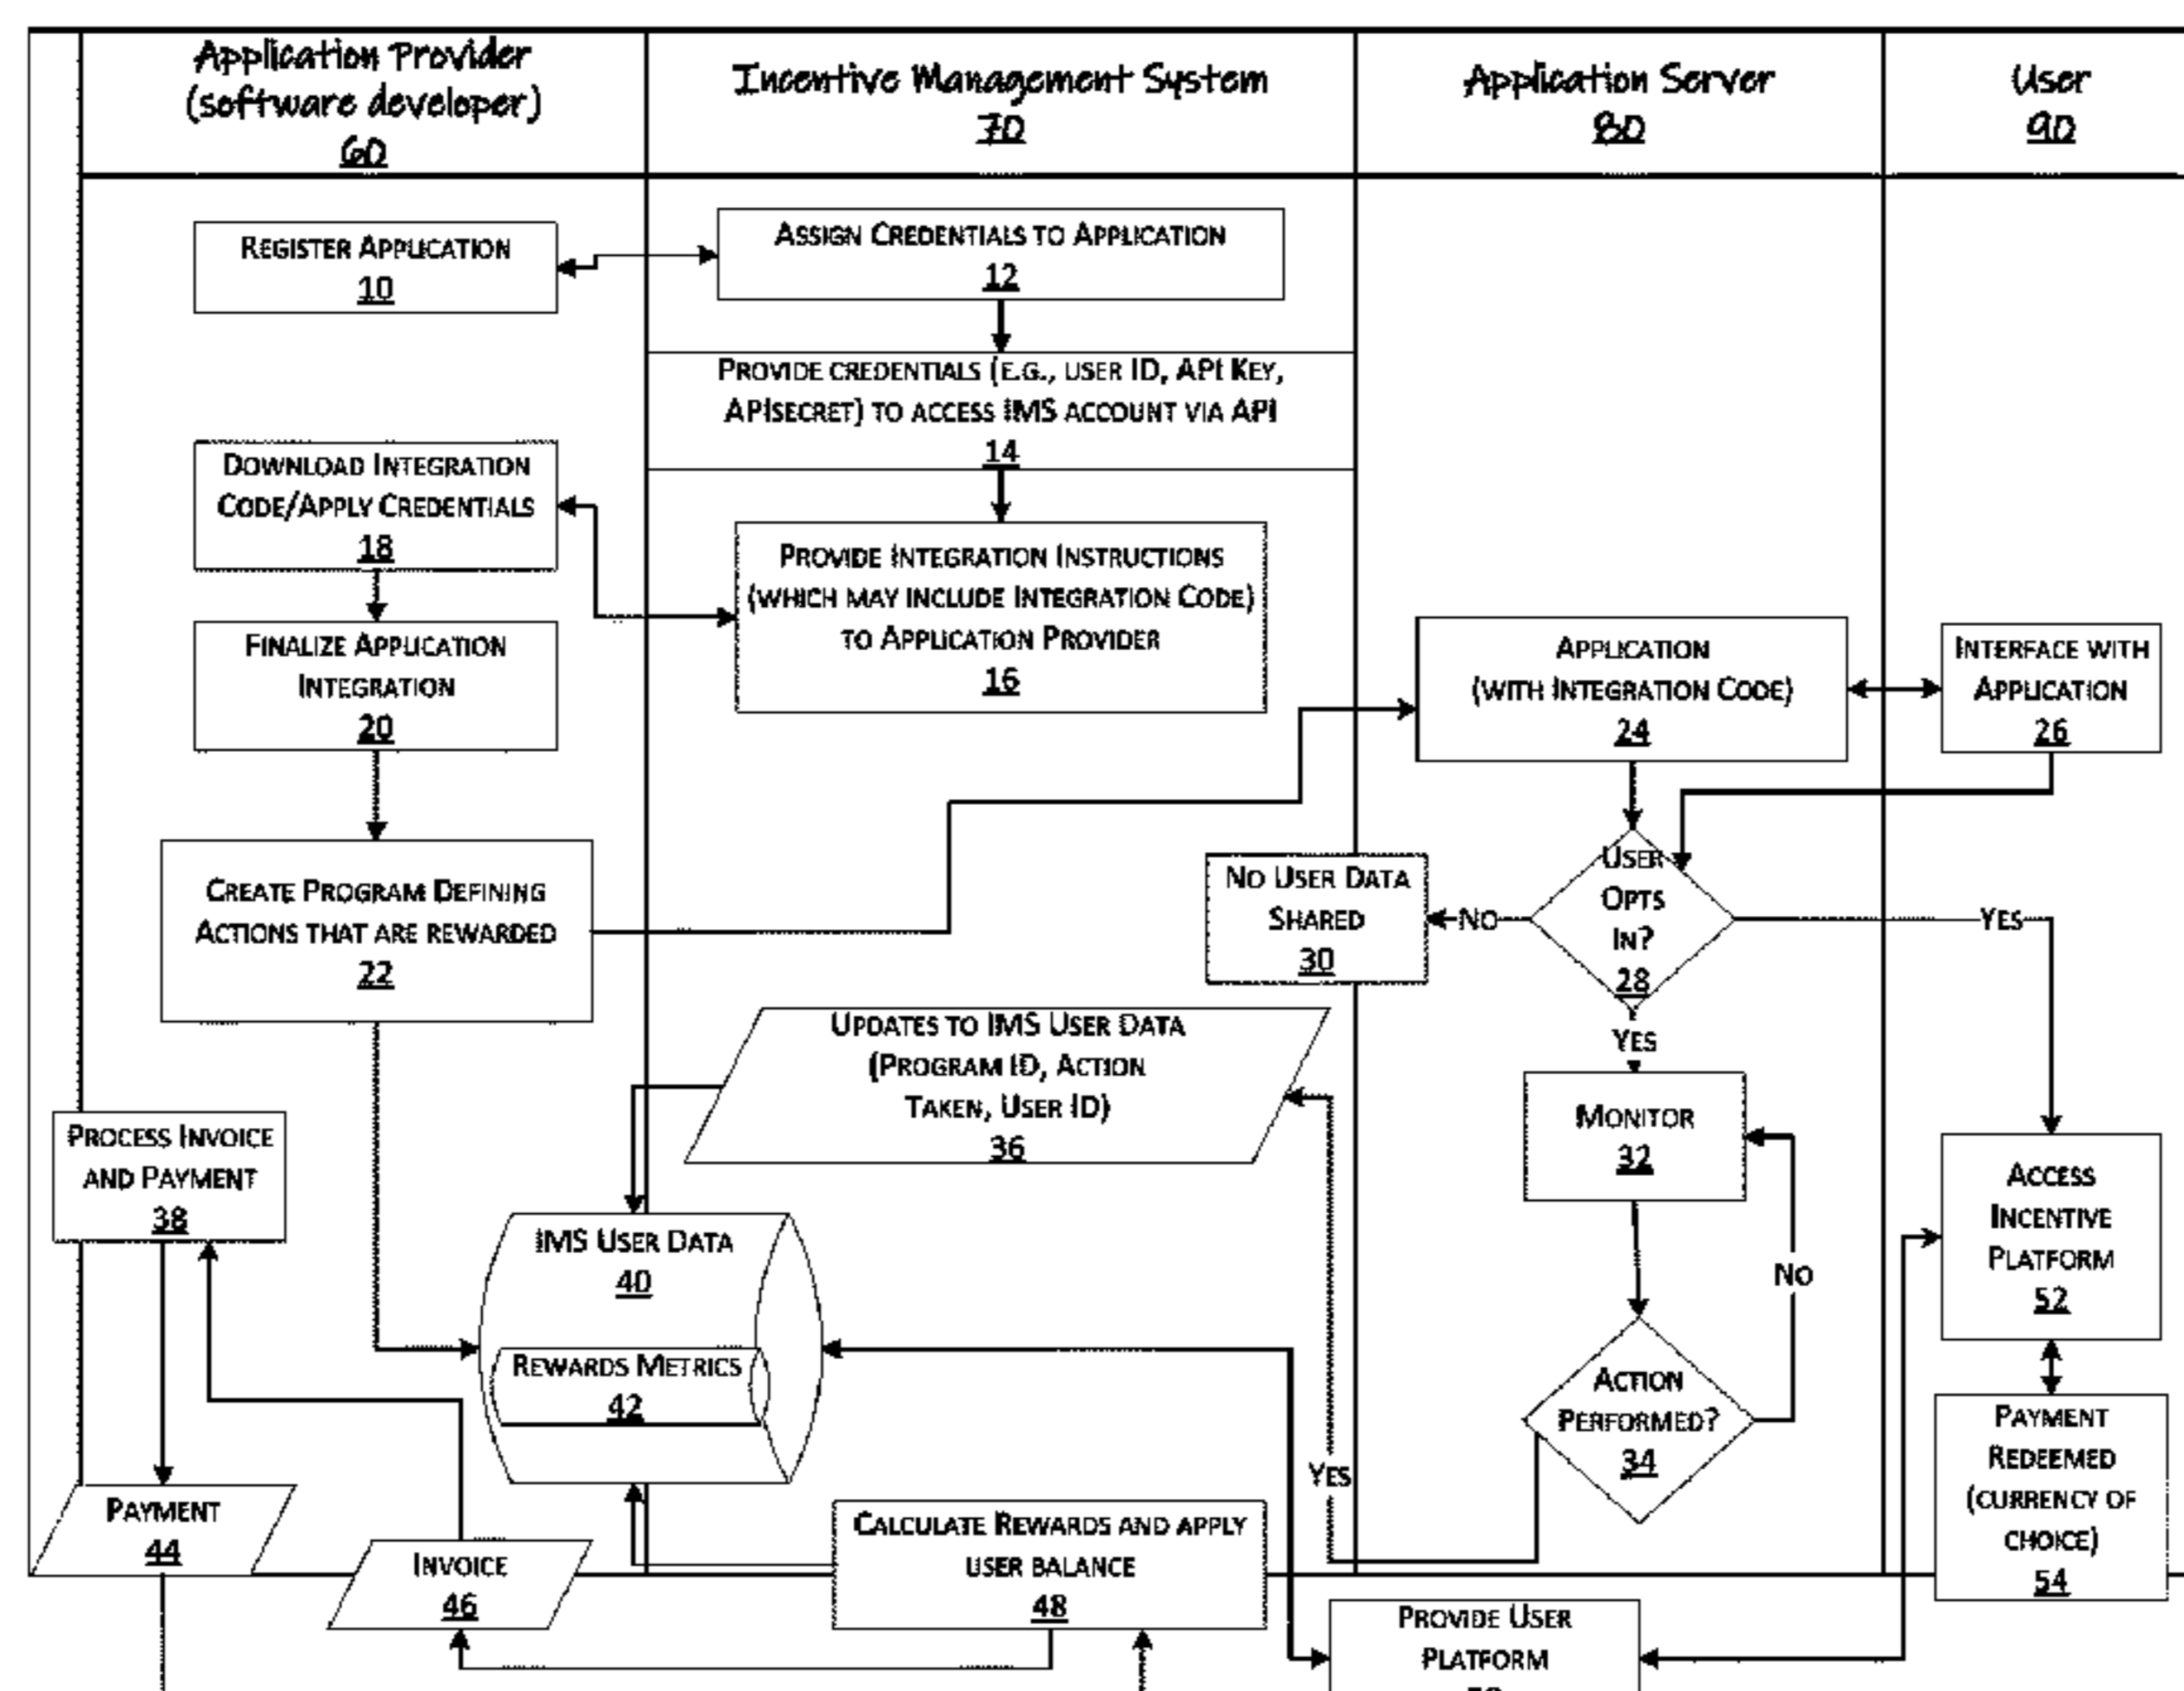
Application Provider (software developer) 60

Incentive Management System 70

Application Server 80

User 90

REGISTER APPLICATION 10

ASSIGN CREDENTIALS TO APPLICATION 12

PROVIDE CREDENTIALS (E.G., USER ID, API KEY, APISECRET) TO ACCESS IMS ACCOUNT VIA API 14

DOWNLOAD INTEGRATION CODE/APPLY CREDENTIALS 18

PROVIDE INTEGRATION INSTRUCTIONS (WHICH MAY INCLUDE INTEGRATION CODE) TO APPLICATION PROVIDER 16

FINALIZE APPLICATION INTEGRATION 20

APPLICATION (WITH INTEGRATION CODE) 24

INTERFACE WITH APPLICATION 26

CREATE PROGRAM DEFINING ACTIONS THAT ARE REWARDED 22

NO USER DATA SHARED 30

NO

USER OPTS IN? 28

YES

YES

UPDATES TO IMS USER DATA (PROGRAM ID, ACTION TAKEN, USER ID) 36

MONITOR 32

PROCESS INVOICE AND PAYMENT 38

ACCESS INCENTIVE PLATFORM 52

IMS USER DATA 40

REWARDS METRICS 42

NO

ACTION PERFORMED? 34

PAYMENT REDEEMED (CURRENCY OF CHOICE) 54

YES

PAYMENT 44

INVOICE 46

CALCULATE REWARDS AND APPLY USER BALANCE 48

PROVIDE USER PLATFORM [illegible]